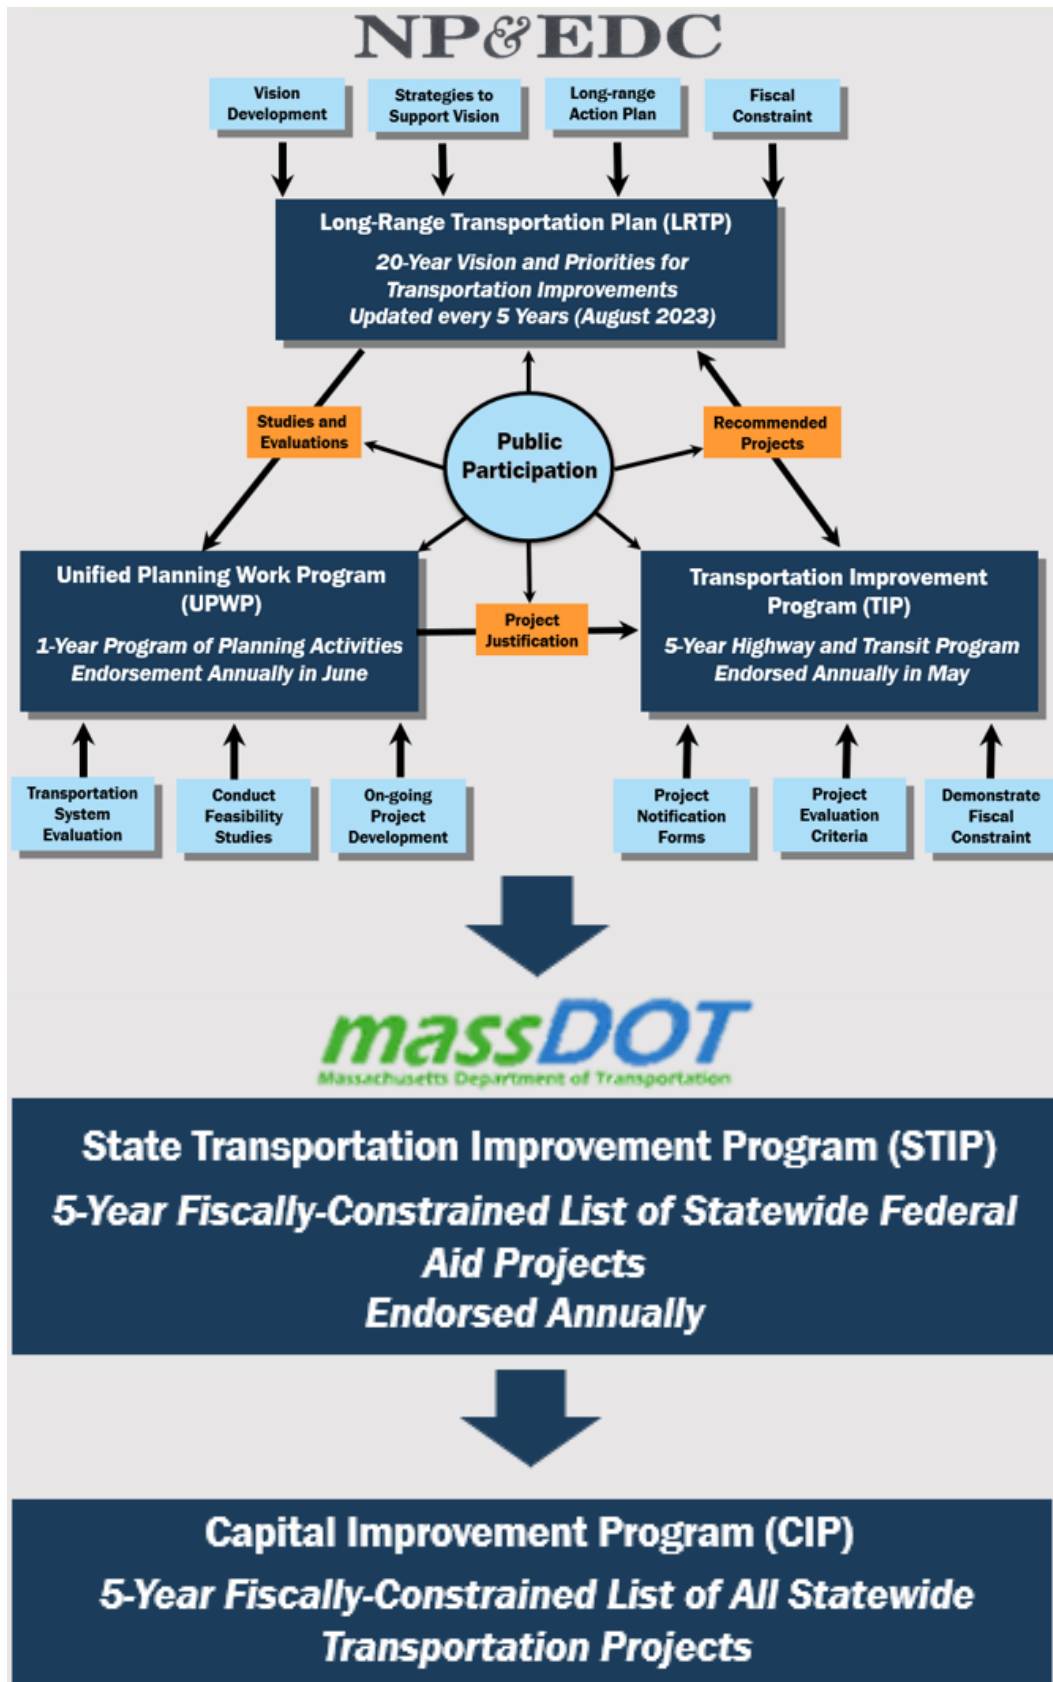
NP&EDC

Vision Development

Strategies to Support Vision

Long-range Action Plan

Fiscal Constraint

Long-Range Transportation Plan (LRTP)

20-Year Vision and Priorities for Transportation Improvements Updated every 5 Years (August 2023)

Studies and Evaluations

Public Participation

Recommended Projects

Unified Planning Work Program (UPWP)

1-Year Program of Planning Activities Endorsement Annually in June

Project Justification

Transportation Improvement Program (TIP)

5-Year Highway and Transit Program Endorsed Annually in May

Transportation System Evaluation

Conduct Feasibility Studies

On-going Project Development

Project Notification Forms

Project Evaluation Criteria

Demonstrate Fiscal Constraint

massDOT
Massachusetts Department of Transportation

State Transportation Improvement Program (STIP)

5-Year Fiscally-Constrained List of Statewide Federal Aid Projects
Endorsed Annually

Capital Improvement Program (CIP)

5-Year Fiscally-Constrained List of All Statewide Transportation Projects